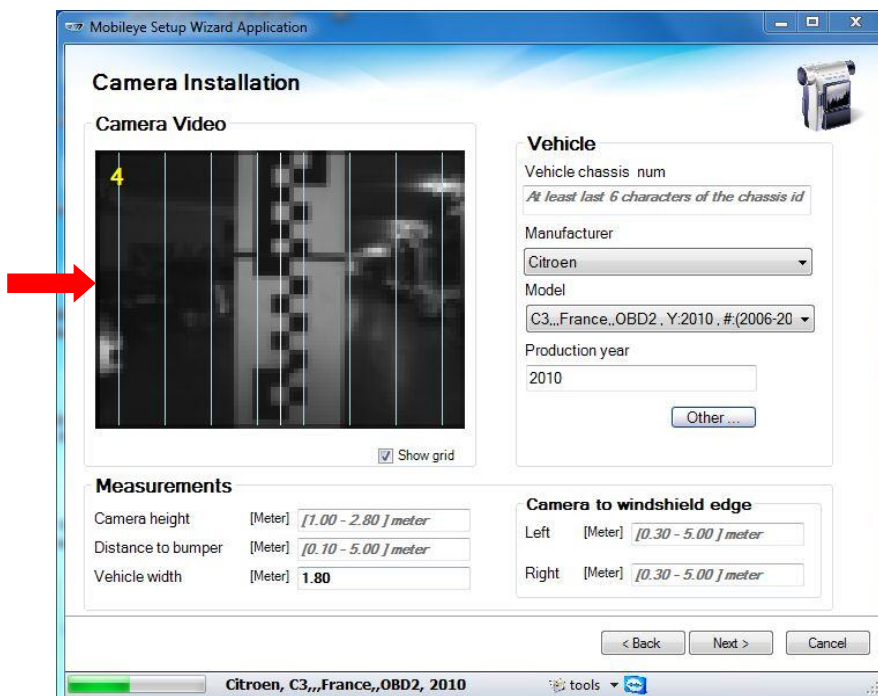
Mobileye Setup Wizard Application

Camera Installation

Camera Video

4

Show grid

Vehicle

Vehicle chassis num

At least last 6 characters of the chassis id

Manufacturer

Citroen

Model

C3,,,France,,OBD2 , Y:2010 , #:(2006-20

Production year

2010

Other ...

Measurements

Camera height [Meter] [1.00 - 2.80 ] meter

Distance to bumper [Meter] [0.10 - 5.00 ] meter

Vehicle width [Meter] 1.80

Camera to windshield edge

Left [Meter] [0.30 - 5.00 ] meter

Right [Meter] [0.30 - 5.00 ] meter

< Back

Next >

Cancel

Citroen, C3,,,France,,OBD2, 2010

tools